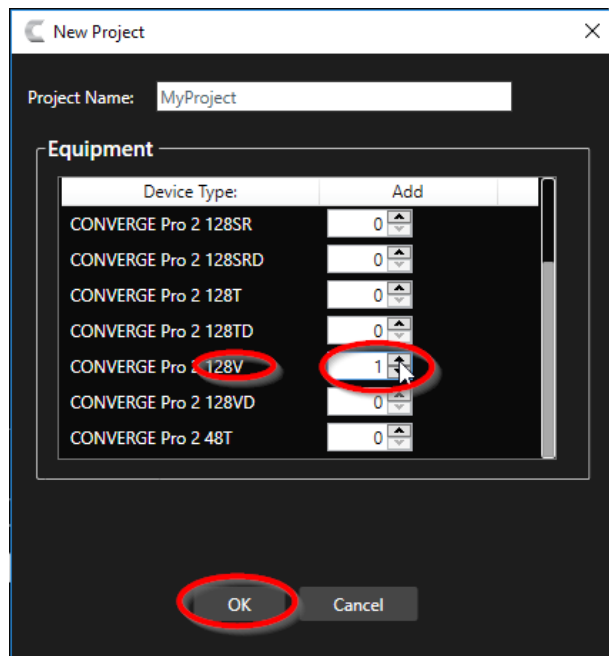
New Project

Project Name: MyProject

Equipment

| Device Type: | Add |
|---|---|
| CONVERGE Pro 2 128SR | 0 |
| CONVERGE Pro 2 128SRD | 0 |
| CONVERGE Pro 2 128T | 0 |
| CONVERGE Pro 2 128TD | 0 |
| CONVERGE Pro 2 128V | 1 |
| CONVERGE Pro 2 128VD | 0 |
| CONVERGE Pro 2 48T | 0 |

OK Cancel